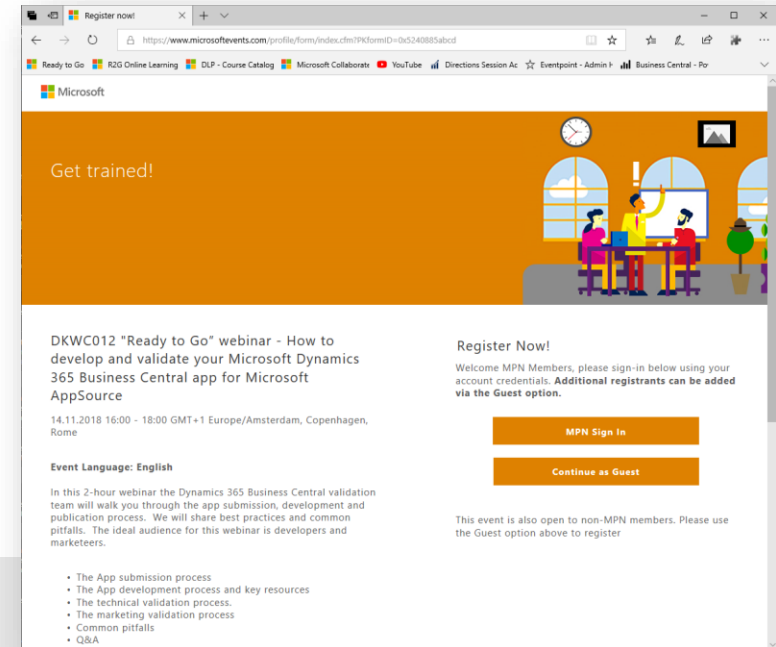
Register now!

https://www.microsoftevents.com/profile/form/index.cfm?PKformID=0x5240885abcd

Ready to Go | R2G Online Learning | DLP - Course Catalog | Microsoft Collaborate | YouTube | Directions Session Ac | Eventpoint - Admin H | Business Central - Po

Microsoft

Get trained!

DKWC012 "Ready to Go" webinar - How to develop and validate your Microsoft Dynamics 365 Business Central app for Microsoft AppSource

14.11.2018 16:00 - 18:00 GMT+1 Europe/Amsterdam, Copenhagen, Rome

Event Language: English

In this 2-hour webinar the Dynamics 365 Business Central validation team will walk you through the app submission, development and publication process. We will share best practices and common pitfalls. The ideal audience for this webinar is developers and marketeers.

- The App submission process
- The App development process and key resources
- The technical validation process.
- The marketing validation process
- Common pitfalls
- Q&A

Register Now!

Welcome MPN Members, please sign-in below using your account credentials. Additional registrants can be added via the Guest option.

MPN Sign In

Continue as Guest

This event is also open to non-MPN members. Please use the Guest option above to register